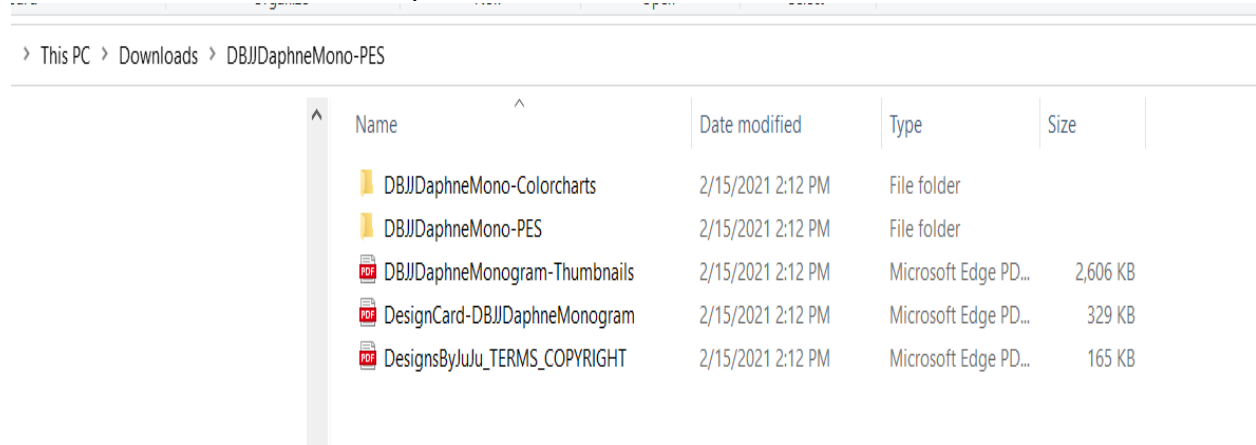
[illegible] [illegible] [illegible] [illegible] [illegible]

› This PC › Downloads › DBJJDaphneMono-PES

| Name | Date modified | Type | Size |
|---|---|---|---|
| DBJJDaphneMono-Colorcharts | 2/15/2021 2:12 PM | File folder | |
| DBJJDaphneMono-PES | 2/15/2021 2:12 PM | File folder | |
| DBJJDaphneMonogram-Thumbnails | 2/15/2021 2:12 PM | Microsoft Edge PD... | 2,606 KB |
| DesignCard-DBJJDaphneMonogram | 2/15/2021 2:12 PM | Microsoft Edge PD... | 329 KB |
| DesignsByJuJu_TERMS_COPYRIGHT | 2/15/2021 2:12 PM | Microsoft Edge PD... | 165 KB |